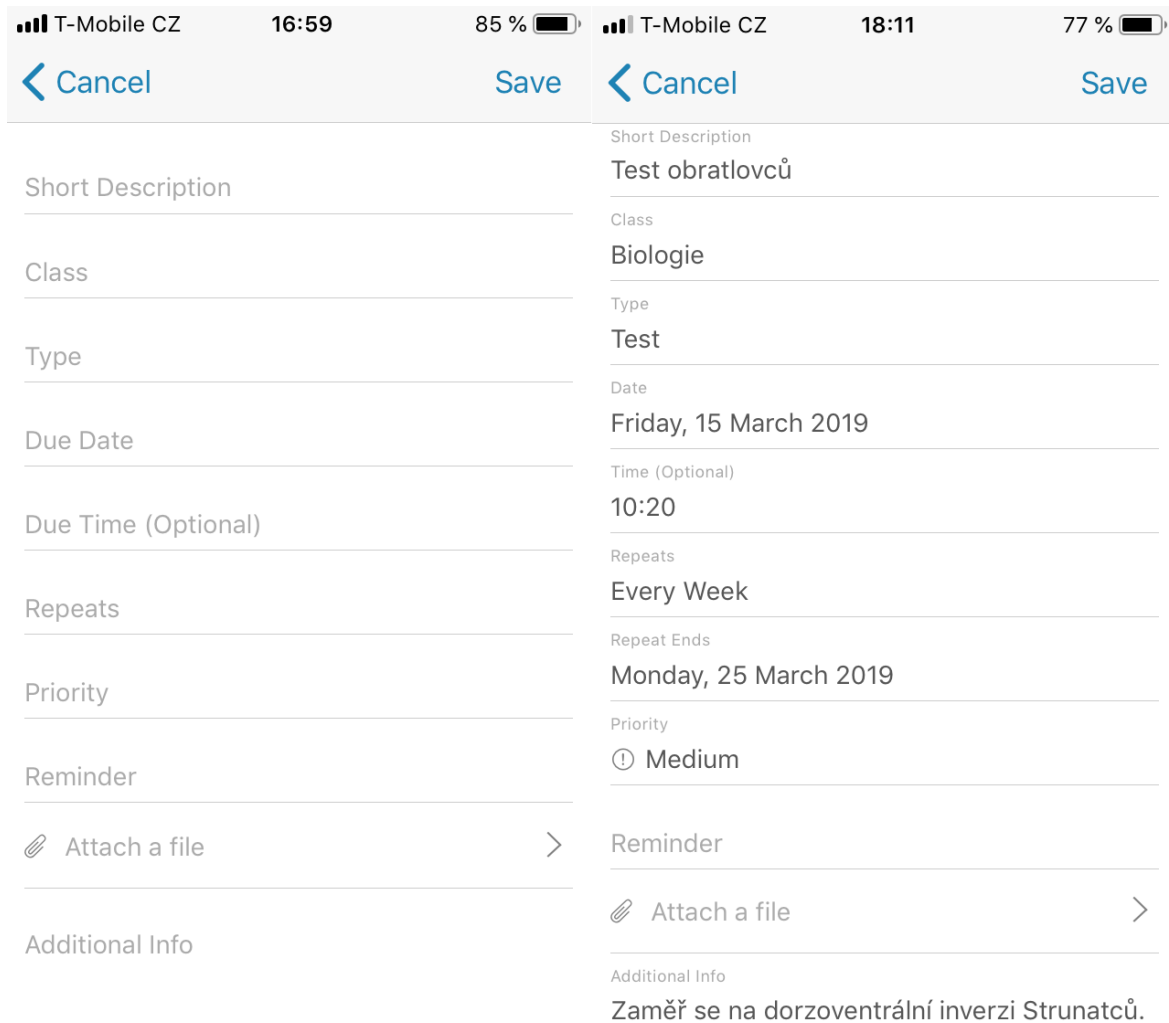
T-Mobile CZ 16:59 85 %

Cancel Save

Short Description

Class

Type

Due Date

Due Time (Optional)

Repeats

Priority

Reminder

Attach a file

Additional Info

T-Mobile CZ 18:11 77 %

Cancel Save

Short Description
Test obratlovců

Class
Biologie

Type
Test

Date
Friday, 15 March 2019

Time (Optional)
10:20

Repeats
Every Week

Repeat Ends
Monday, 25 March 2019

Priority
Medium

Reminder

Attach a file

Additional Info
Zaměř se na dorzoventrální inverzi Strunatců.